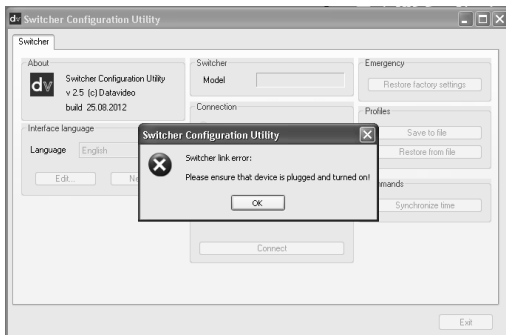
dv Switcher Configuration Utility

Switcher

About

dv

Switcher Configuration Utility
v 2.5 (c) Datavideo
build 25.08.2012

Interface language

Language English

Edit... N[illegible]

Switcher

Model

Connection

Connect

Emergency

Restore factory settings

Profiles

Save to file

Restore from file

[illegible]mmands

Synchronize time

Switcher Configuration Utility

Switcher link error:
Please ensure that device is plugged and turned on!

OK

Exit